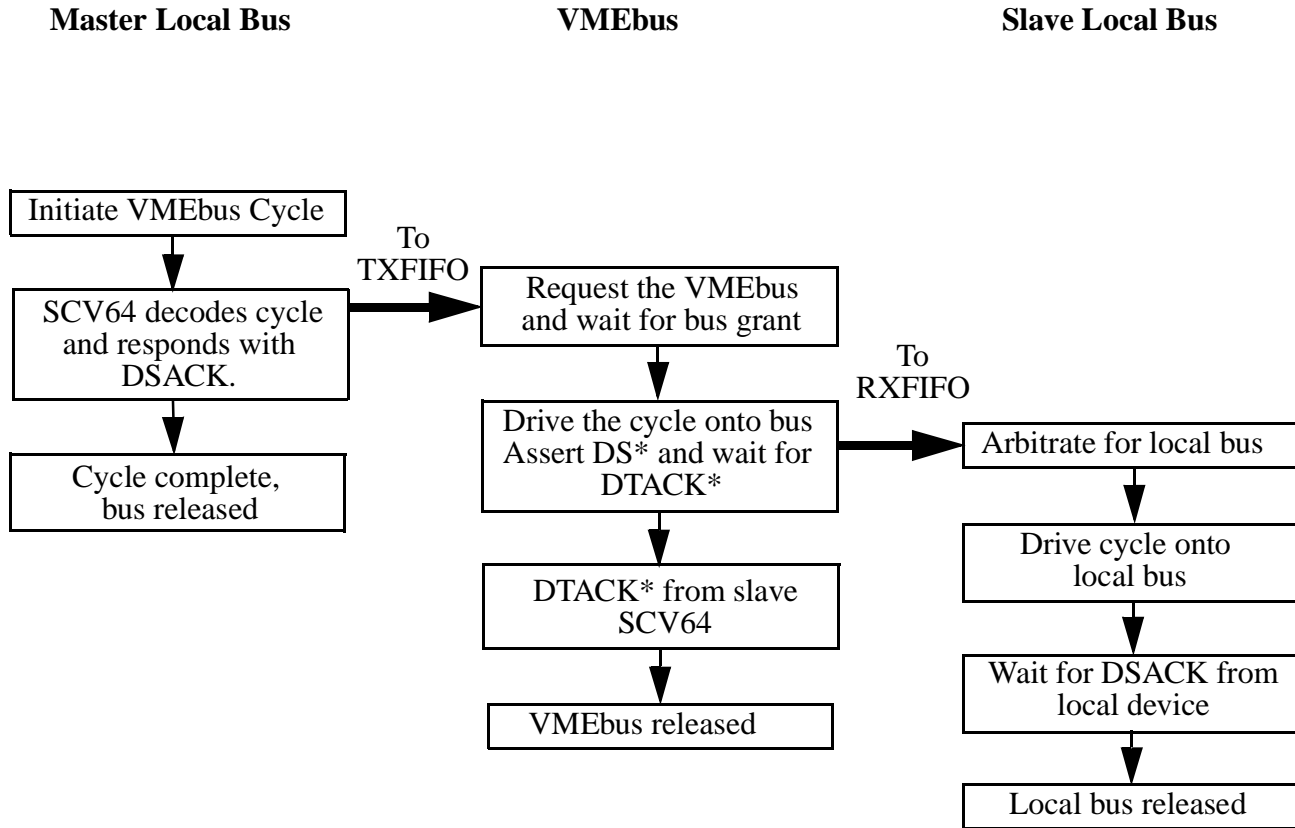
Master Local Bus

VMEbus

Slave Local Bus

Initiate VMEbus Cycle

SCV64 decodes cycle and responds with DSACK.

Cycle complete, bus released

To TXFIFO

Request the VMEbus and wait for bus grant

Drive the cycle onto bus Assert DS* and wait for DTACK*

DTACK* from slave SCV64

VMEbus released

To RXFIFO

Arbitrate for local bus

Drive cycle onto local bus

Wait for DSACK from local device

Local bus released